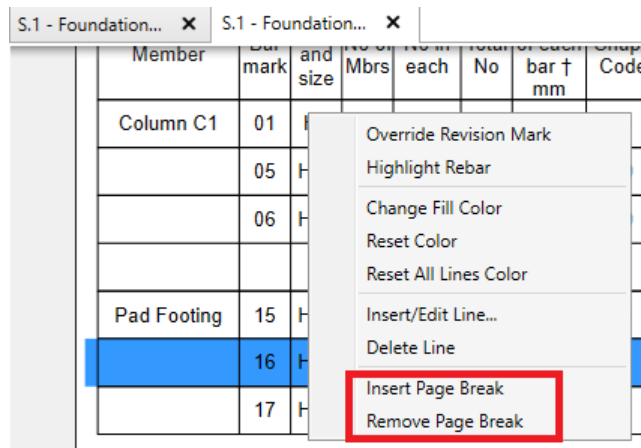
S.1 - Foundation... ✕ S.1 - Foundation... ✕

| Member | Bar mark | and size | No of Mbrs | No in each | Total No | of each bar † mm | Shape Code |
|---|---|---|---|---|---|---|---|
| Column C1 | 01 | H | | | | | |
| | 05 | H | | | | | |
| | 06 | H | | | | | |
| | | | | | | | |
| Pad Footing | 15 | H | | | | | |
| | 16 | H | | | | | |
| | 17 | H | | | | | |

Override Revision Mark
Highlight Rebar
Change Fill Color
Reset Color
Reset All Lines Color
Insert/Edit Line...
Delete Line
Insert Page Break
Remove Page Break